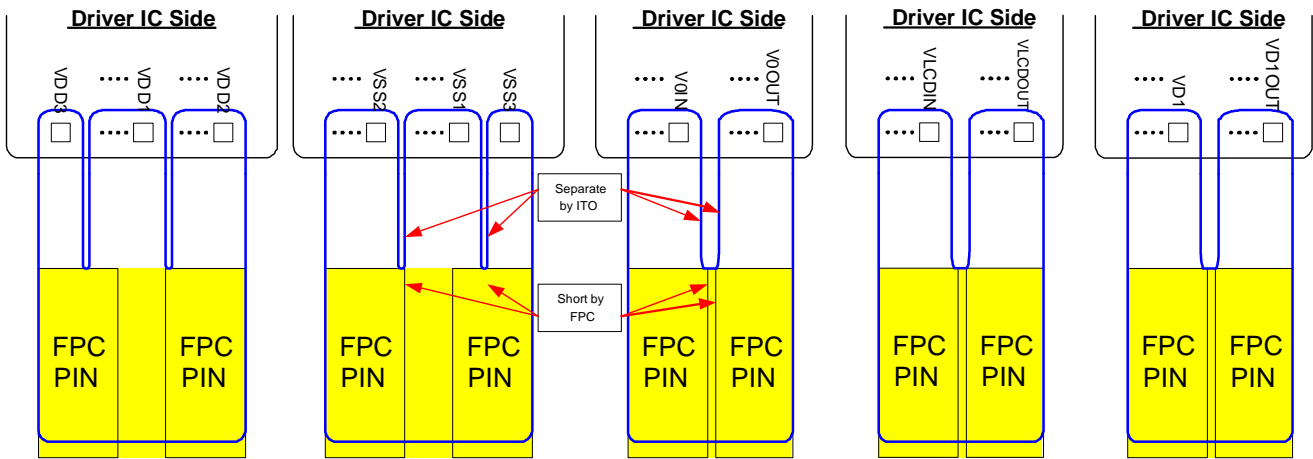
Driver IC Side

VDD3 •••• VDD1 •••• VDD2

••••

FPC PIN

FPC PIN

Driver IC Side

•••• VSS2 •••• VSS1 VSS3

••••

FPC PIN

FPC PIN

Separate by ITO

Short by FPC

Driver IC Side

•••• V0IN •••• V0OUT

•••• ••••

FPC PIN

FPC PIN

Driver IC Side

•••• VLCDIN •••• VLCDOUT

•••• ••••

FPC PIN

FPC PIN

Driver IC Side

•••• VD1 •••• VD1OUT

•••• ••••

FPC PIN

FPC PIN